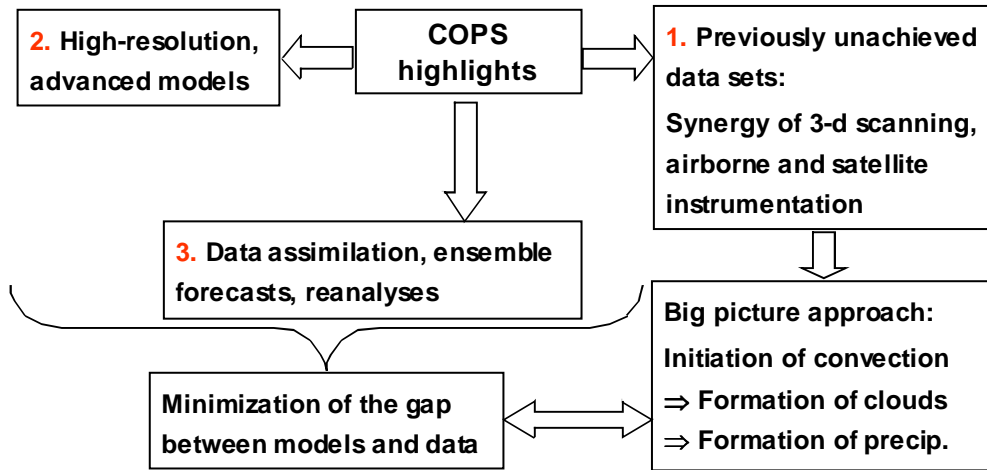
COPS highlights

2. High-resolution, advanced models

1. Previously unachieved data sets:
Synergy of 3-d scanning, airborne and satellite instrumentation

3. Data assimilation, ensemble forecasts, reanalyses

Big picture approach:
Initiation of convection
$\Rightarrow$ Formation of clouds
$\Rightarrow$ Formation of precip.

Minimization of the gap between models and data